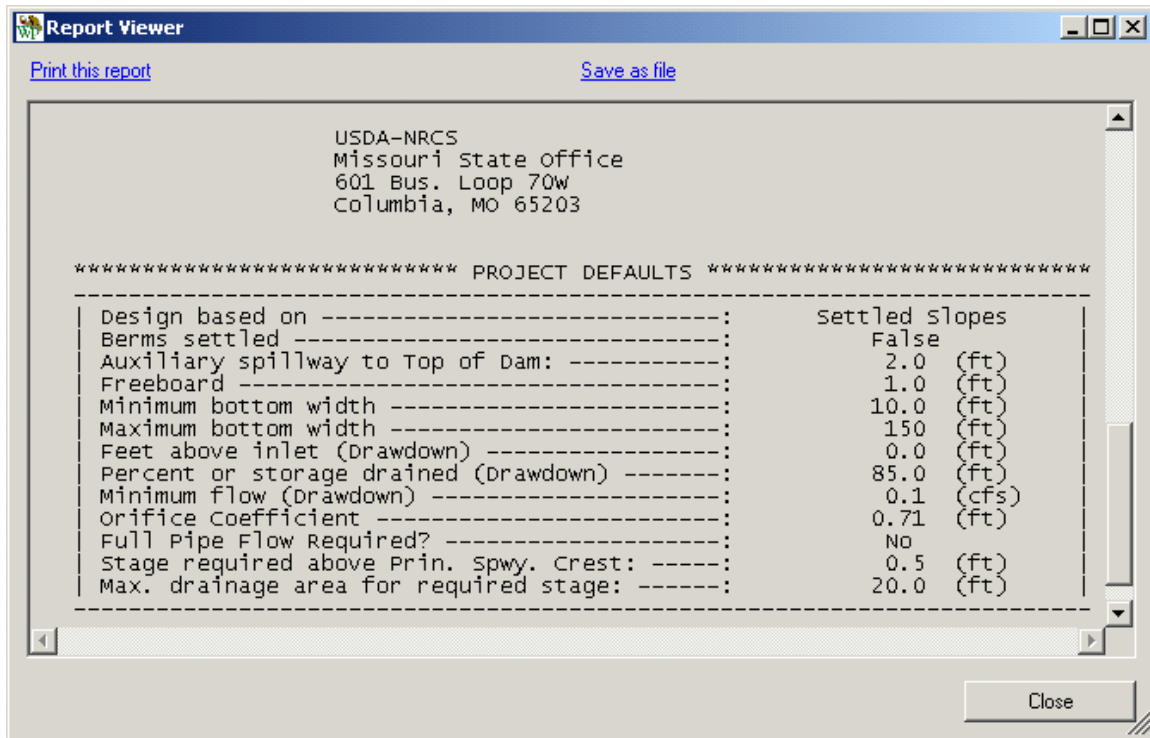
Report Viewer

Print this report

Save as file

USDA-NRCS
Missouri State Office
601 Bus. Loop 70W
Columbia, MO 65203

*************************** PROJECT DEFAULTS ***************************
------------------------------------------------------------------------------------------
| Design based on ------------------------------: Settled Slopes |
| Berms settled --------------------------------: False |
| Auxiliary spillway to Top of Dam: -----------: 2.0 (ft) |
| Freeboard ------------------------------------: 1.0 (ft) |
| Minimum bottom width -------------------------: 10.0 (ft) |
| Maximum bottom width -------------------------: 150 (ft) |
| Feet above inlet (Drawdown) ------------------: 0.0 (ft) |
| Percent or storage drained (Drawdown) -------: 85.0 (ft) |
| Minimum flow (Drawdown) ----------------------: 0.1 (cfs) |
| Orifice Coefficient --------------------------: 0.71 (ft) |
| Full Pipe Flow Required? ---------------------: No |
| Stage required above Prin. Spwy. Crest: -----: 0.5 (ft) |
| Max. drainage area for required stage: ------: 20.0 (ft) |
------------------------------------------------------------------------------------------

Close